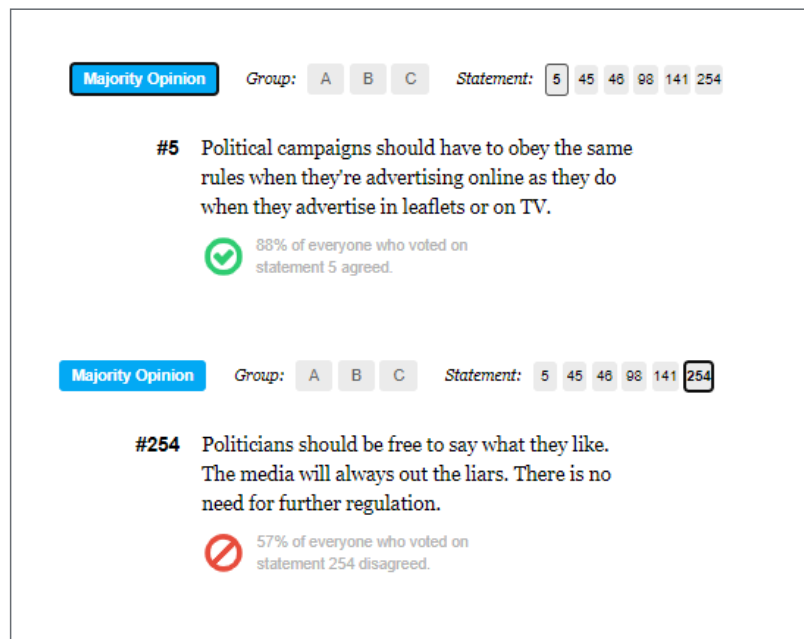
Majority Opinion Group: A B C Statement: 5 45 46 98 141 254

#5 Political campaigns should have to obey the same rules when they're advertising online as they do when they advertise in leaflets or on TV.

88% of everyone who voted on statement 5 agreed.

Majority Opinion Group: A B C Statement: 5 45 46 98 141 254

#254 Politicians should be free to say what they like. The media will always out the liars. There is no need for further regulation.

57% of everyone who voted on statement 254 disagreed.